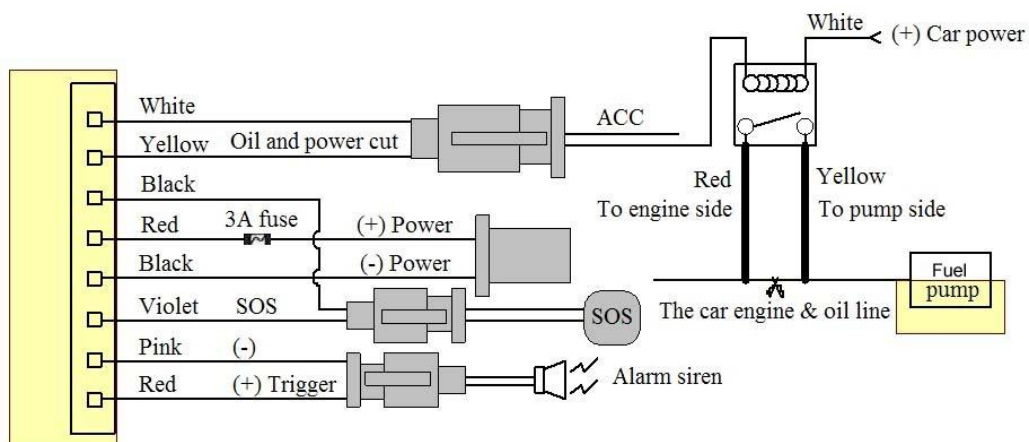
White
(+) Car power
White
Yellow
Oil and power cut
ACC
Black
Red
To engine side
Yellow
To pump side
Red
3A fuse
(+) Power
Black
(-) Power
Fuel
pump
Violet
SOS
SOS
The car engine & oil line
Pink
(-)
Red
(+) Trigger
Alarm siren